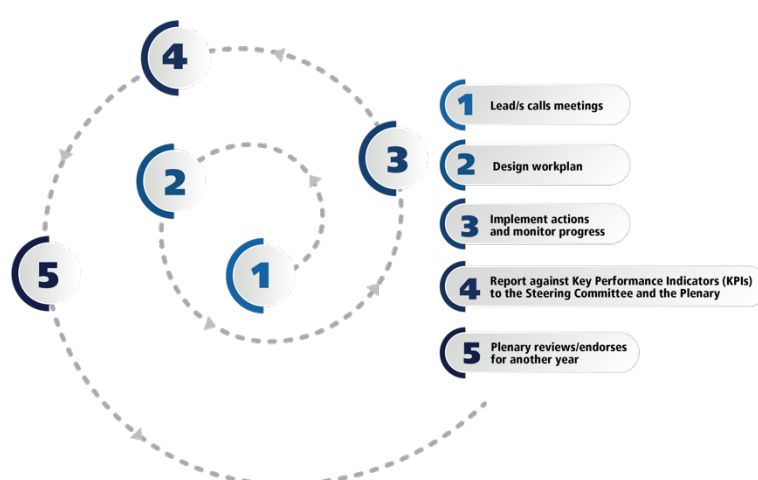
4

2

3

5

1

1 Lead/s calls meetings

2 Design workplan

3 Implement actions and monitor progress

4 Report against Key Performance Indicators (KPIs) to the Steering Committee and the Plenary

5 Plenary reviews/endorses for another year